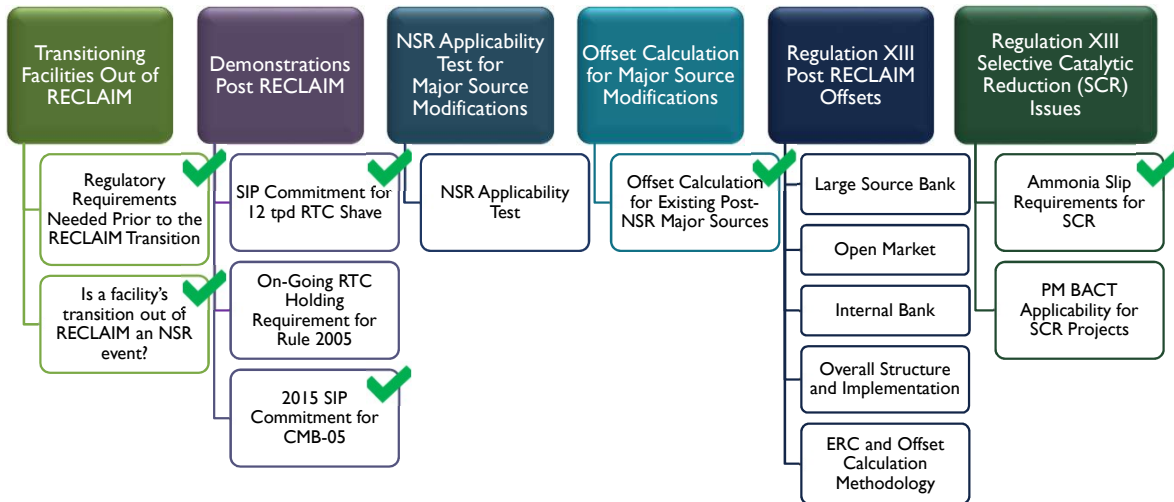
Transitioning Facilities Out of RECLAIM

Regulatory Requirements Needed Prior to the RECLAIM Transition

Is a facility's transition out of RECLAIM an NSR event?

Demonstrations Post RECLAIM

SIP Commitment for 12 tpd RTC Shave

On-Going RTC Holding Requirement for Rule 2005

2015 SIP Commitment for CMB-05

NSR Applicability Test for Major Source Modifications

NSR Applicability Test

Offset Calculation for Major Source Modifications

Offset Calculation for Existing Post-NSR Major Sources

Regulation XIII Post RECLAIM Offsets

Large Source Bank

Open Market

Internal Bank

Overall Structure and Implementation

ERC and Offset Calculation Methodology

Regulation XIII Selective Catalytic Reduction (SCR) Issues

Ammonia Slip Requirements for SCR

PM BACT Applicability for SCR Projects